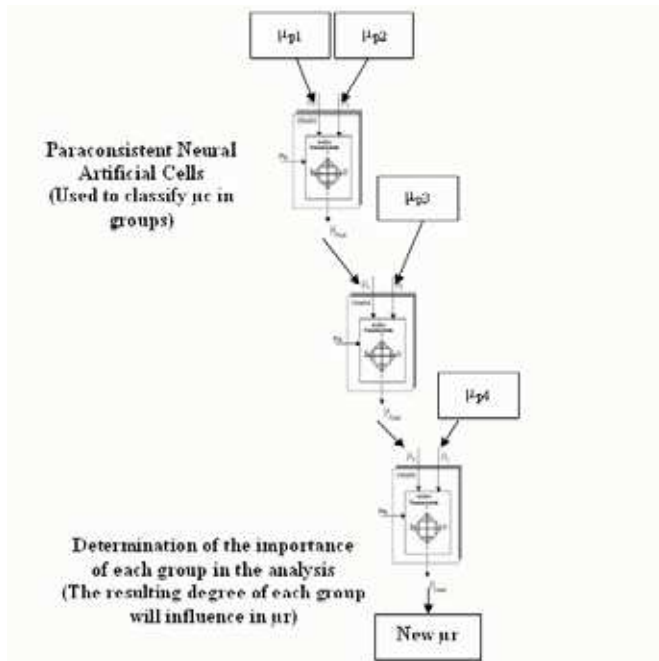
$\mu_{g1}$

$\mu_{g2}$

Paraconsistent Neural Artificial Cells (Used to classify μc in groups)

$\mu_{g3}$

$\mu_{g4}$

Determination of the importance of each group in the analysis (The resulting degree of each group will influence in μr)

New μr